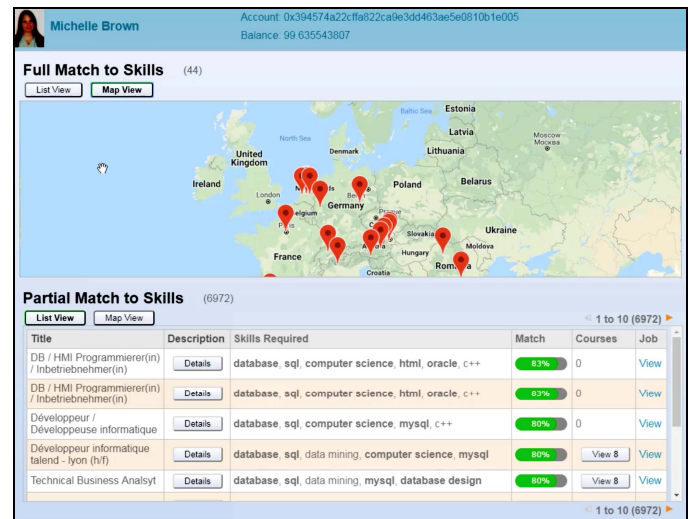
Michelle Brown

Account: 0x394574a22cffa822ca9e3dd463ae5e0810b1e005
Balance: 99.635543807

Full Match to Skills (44)

List View Map View

North Sea Baltic Sea Estonia Latvia Moscow Москва Denmark Lithuania United Kingdom Ireland London Belarus Poland Germany Belgium Paris Prague Slovakia Ukraine Moldova Hungary France Croatia Romania

Partial Match to Skills (6972)

List View Map View

1 to 10 (6972)

| Title | Description | Skills Required | Match | Courses | Job |
|---|---|---|---|---|---|
| DB / HMI Programmierer(in) / Inbetriebnehmer(in) | Details | database, sql, computer science, html, oracle, c++ | 83% | 0 | View |
| DB / HMI Programmierer(in) / Inbetriebnehmer(in) | Details | database, sql, computer science, html, oracle, c++ | 83% | 0 | View |
| Développeur / Développeuse informatique | Details | database, sql, computer science, mysql, c++ | 80% | 0 | View |
| Développeur informatique talend - lyon (h/f) | Details | database, sql, data mining, computer science, mysql | 80% | View 8 | View |
| Technical Business Analsyt | Details | database, sql, data mining, mysql, database design | 80% | View 8 | View |

1 to 10 (6972)